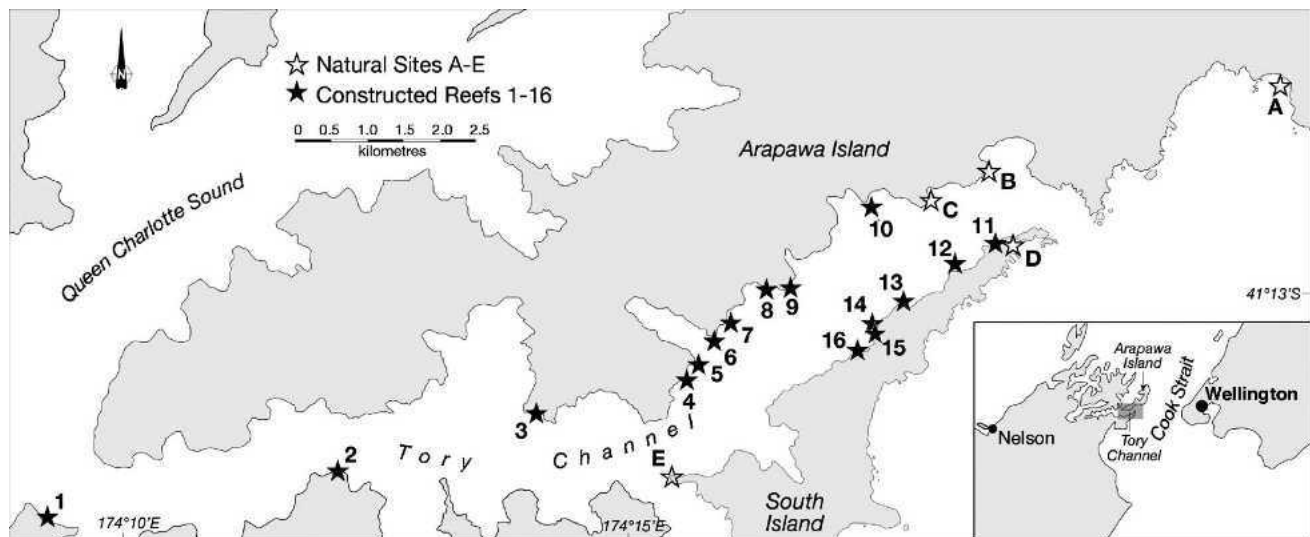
N

☆ Natural Sites A-E
★ Constructed Reefs 1-16

0 0.5 1.0 1.5 2.0 2.5
kilometres

Queen Charlotte Sound

Arapawa Island

A
B
C
D
E

1
2
3
4
5
6
7
8
9
10
11
12
13
14
15
16

41°13'S

Tory Channel

South Island

174°10'E
174°15'E

Arapawa Island
Nelson
Tory Channel
Cook Strait
Wellington